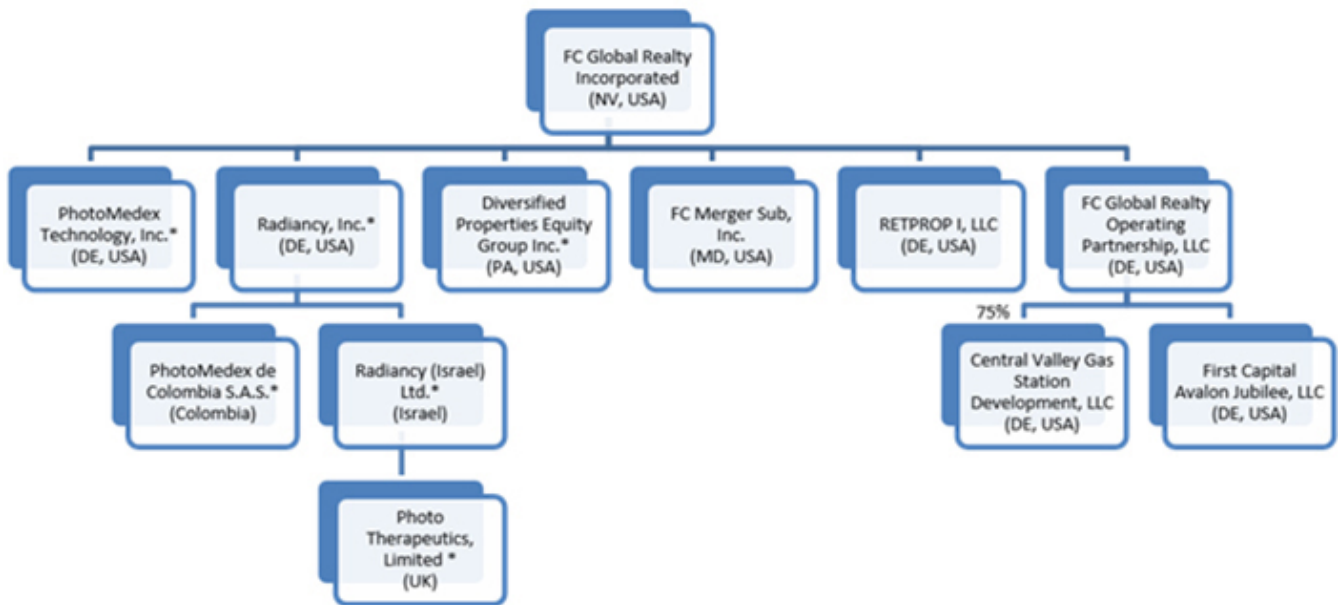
FC Global Realty Incorporated (NV, USA)

PhotoMedex Technology, Inc.* (DE, USA)

Radiancy, Inc.* (DE, USA)

Diversified Properties Equity Group Inc.* (PA, USA)

FC Merger Sub, Inc. (MD, USA)

RETPROP I, LLC (DE, USA)

FC Global Realty Operating Partnership, LLC (DE, USA)

PhotoMedex de Colombia S.A.S.* (Colombia)

Radiancy (Israel) Ltd.* (Israel)

75%

Central Valley Gas Station Development, LLC (DE, USA)

First Capital Avalon Jubilee, LLC (DE, USA)

Photo Therapeutics, Limited * (UK)